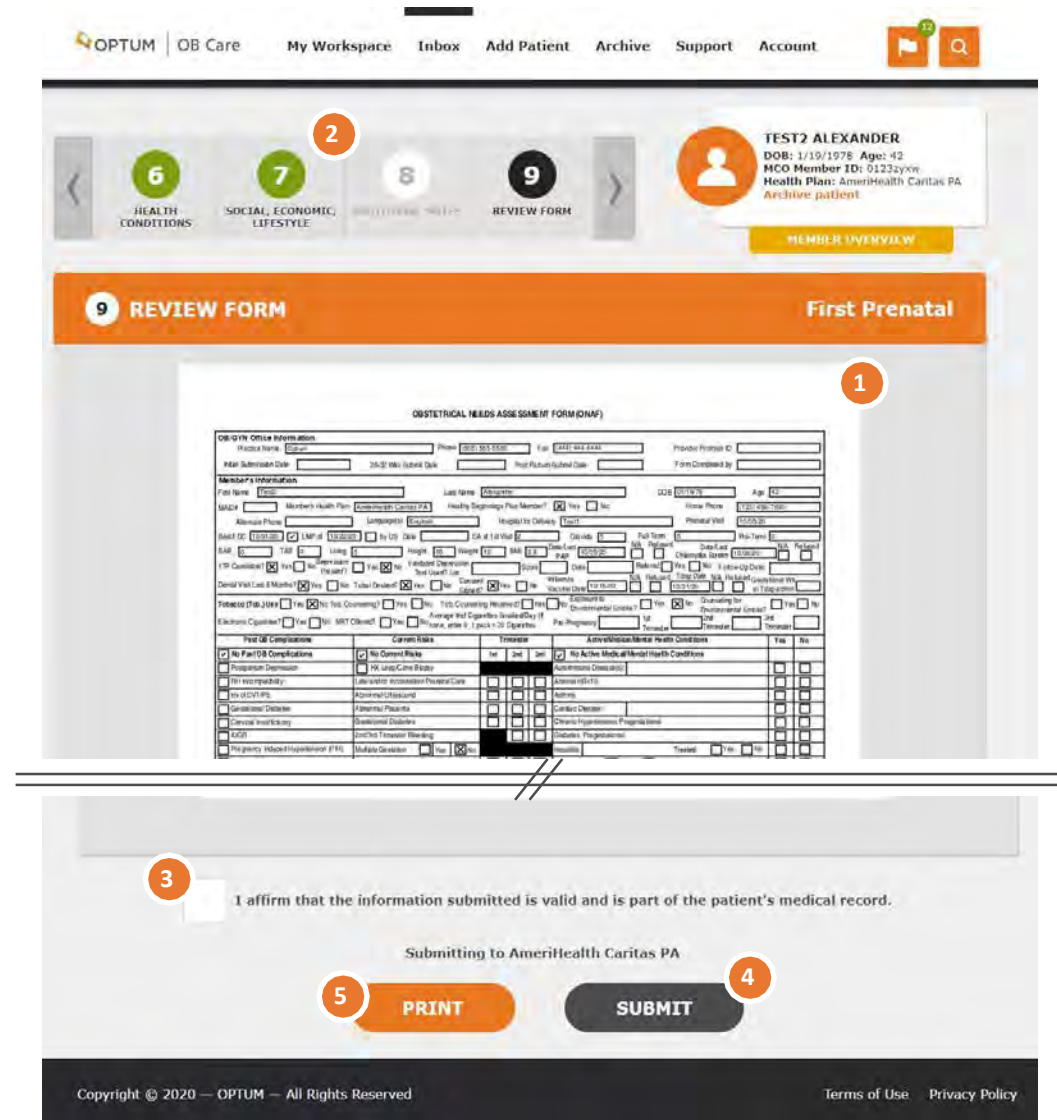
OPTUM | OB Care   My Workspace   Inbox   Add Patient   Archive   Support   Account   12

2

6 HEALTH CONDITIONS   7 SOCIAL, ECONOMIC, LIFESTYLE   8 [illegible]   9 REVIEW FORM

TEST2 ALEXANDER
DOB: 1/19/1978 Age: 42
MCO Member ID: 0123zyxw
Health Plan: AmeriHealth Caritas PA
Archive patient

MEMBER OVERVIEW

9 REVIEW FORM   First Prenatal

1

OBSTETRICAL NEEDS ASSESSMENT FORM (ONAF)

OB/GYN Office Information
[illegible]

Member's Information
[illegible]

Past OB Complications   Current Risks   Trimester   Active Medical/Mental Health Conditions   Yes   No
No Past OB Complications   No Current Risks   1st   2nd   3rd   No Active Medical/Mental Health Conditions
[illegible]

3

I affirm that the information submitted is valid and is part of the patient's medical record.

Submitting to AmeriHealth Caritas PA

5 PRINT   4 SUBMIT

Copyright © 2020 — OPTUM — All Rights Reserved   Terms of Use   Privacy Policy